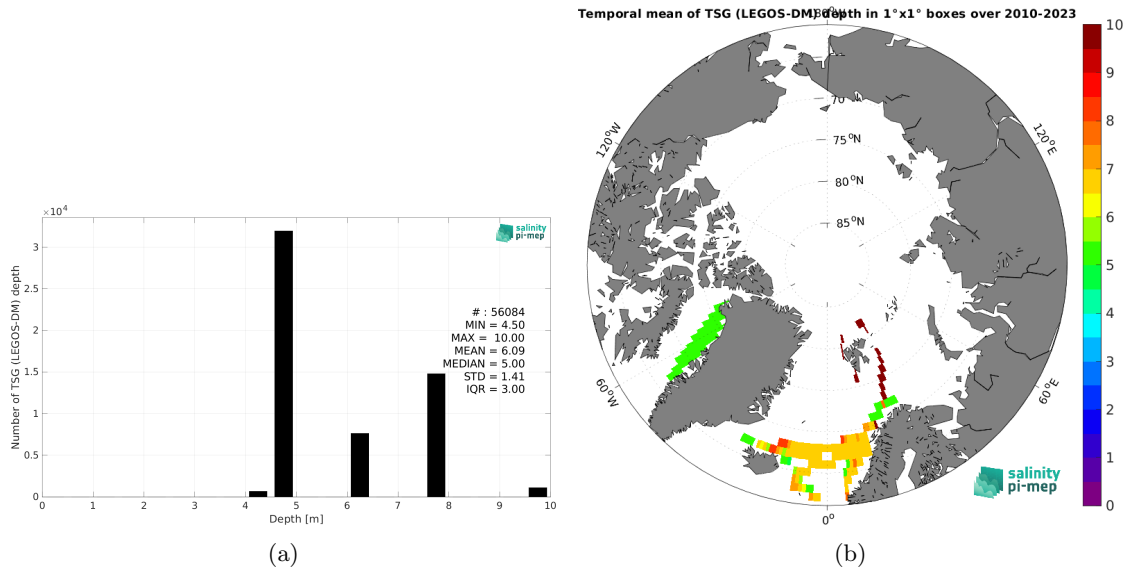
$\times10^4$

salinity pi-mep

Number of TSG (LEGOS-DM) depth

3
2.5
2
1.5
1
0.5
0

# : 56084
MIN = 4.50
MAX = 10.00
MEAN = 6.09
MEDIAN = 5.00
STD = 1.41
IQR = 3.00

0 1 2 3 4 5 6 7 8 9 10
Depth [m]

(a)

Temporal mean of TSG (LEGOS-DM) depth in 1°x1° boxes over 2010-2023

180°
120°W
120°E
70°N
75°N
80°N
85°N
60°W
60°E
0°

salinity pi-mep

10
9
8
7
6
5
4
3
2
1
0

(b)